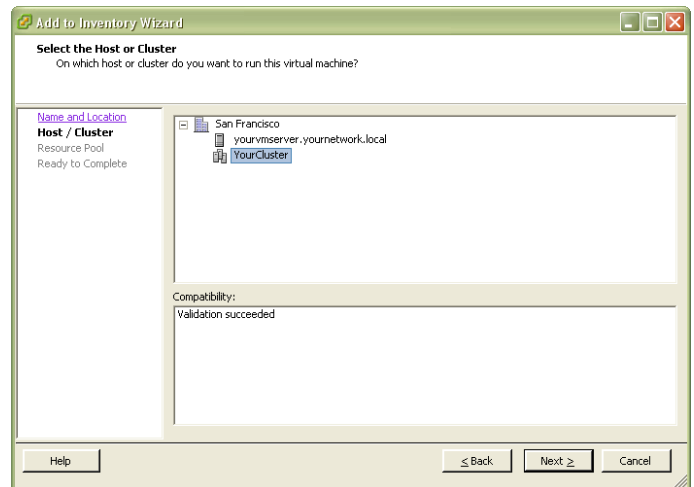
Add to Inventory Wizard

Select the Host or Cluster
On which host or cluster do you want to run this virtual machine?

Name and Location
Host / Cluster
Resource Pool
Ready to Complete

San Francisco
yourvmserver.yournetwork.local
YourCluster

Compatibility:
Validation succeeded

Help
< Back
Next >
Cancel